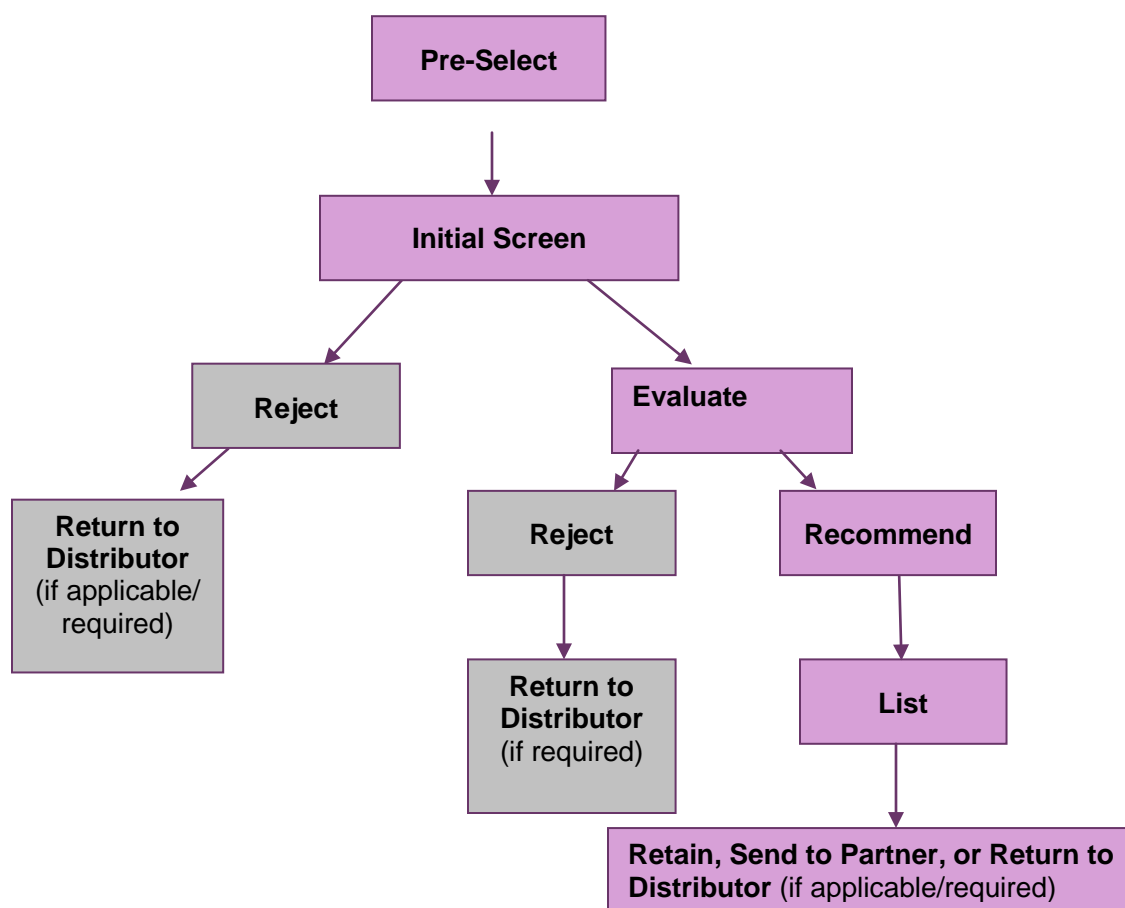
Pre-Select

Initial Screen

Reject

Evaluate

Return to Distributor (if applicable/ required)

Reject

Recommend

Return to Distributor (if required)

List

Retain, Send to Partner, or Return to Distributor (if applicable/required)